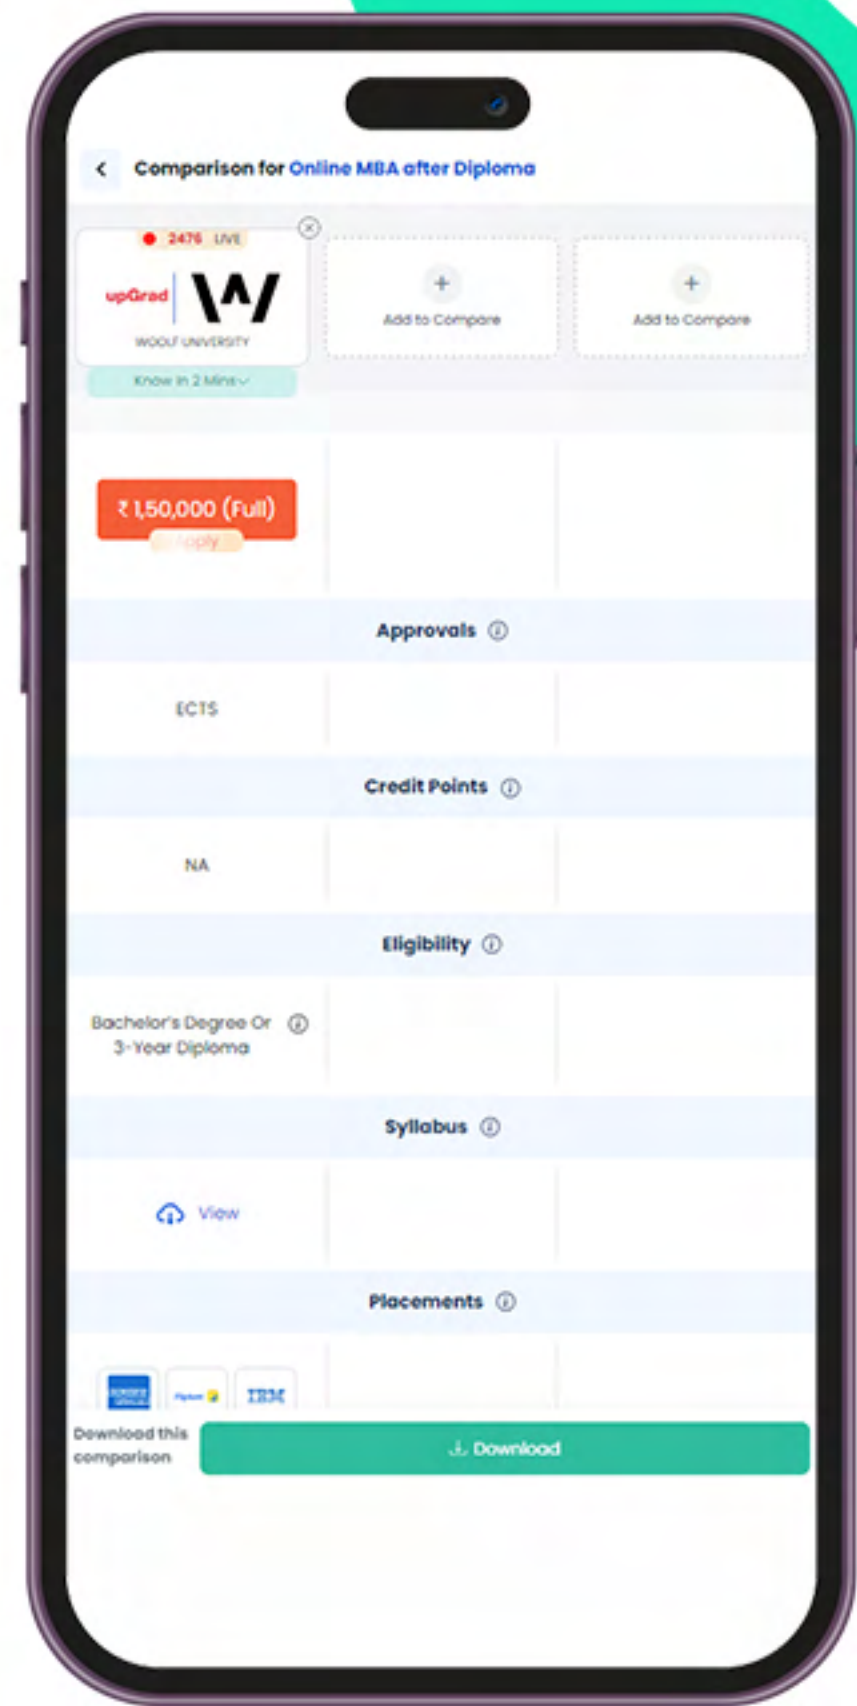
Comparison for Online MBA after Diploma

2476 LIVE

upGrad W

WOOLF UNIVERSITY

Know in 2 Mins

Add to Compare

Add to Compare

₹ 1,50,000 (Full)

Apply

Approvals

ECTS

Credit Points

NA

Eligibility

Bachelor's Degree Or 3-Year Diploma

Syllabus

View

Placements

IBM

Download this comparison

Download